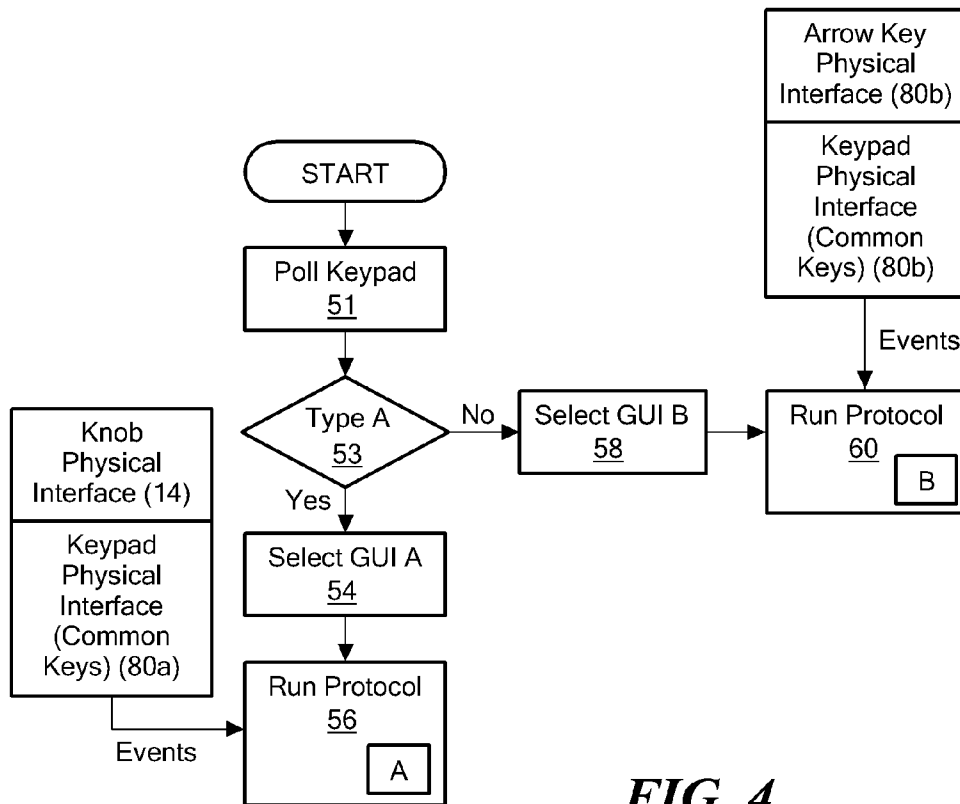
Arrow Key Physical Interface (80b)

Keypad Physical Interface (Common Keys) (80b)

START

Poll Keypad
51

Events

Type A
53

No

Select GUI B
58

Run Protocol
60

B

Knob Physical Interface (14)

Keypad Physical Interface (Common Keys) (80a)

Yes

Select GUI A
54

Run Protocol
56

A

Events

FIG. 4